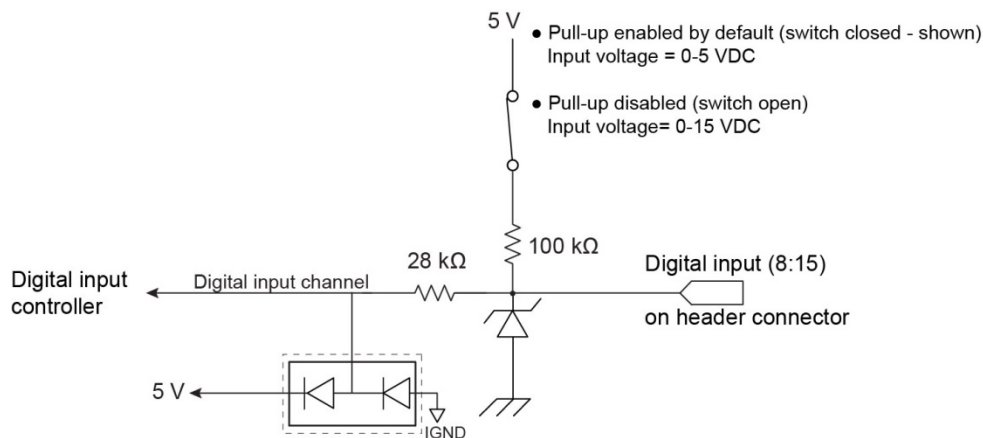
5 V

• Pull-up enabled by default (switch closed - shown)
Input voltage = 0-5 VDC

• Pull-up disabled (switch open)
Input voltage= 0-15 VDC

100 kΩ

28 kΩ

Digital input controller

Digital input channel

Digital input (8:15)
on header connector

5 V

IGND